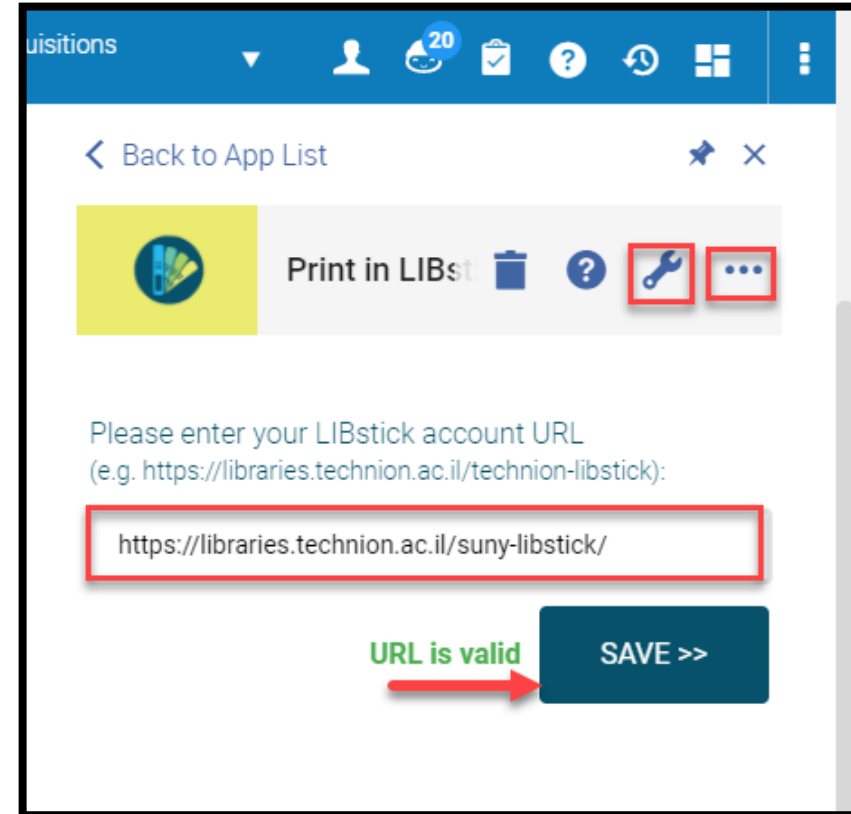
uisitions

20

Back to App List

Print in LIBst

Please enter your LIBstick account URL
(e.g. https://libraries.technion.ac.il/technion-libstick):

https://libraries.technion.ac.il/suny-libstick/

URL is valid

SAVE >>